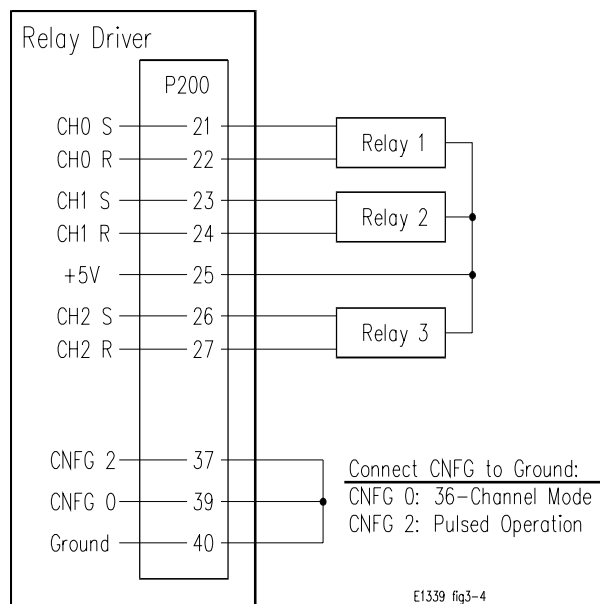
Relay Driver

P200

CH0 S 21
CH0 R 22
CH1 S 23
CH1 R 24
+5V 25
CH2 S 26
CH2 R 27

CNFG 2 37
CNFG 0 39
Ground 40

Relay 1
Relay 2
Relay 3

Connect CNFG to Ground:
CNFG 0: 36-Channel Mode
CNFG 2: Pulsed Operation

E1339 fig3-4